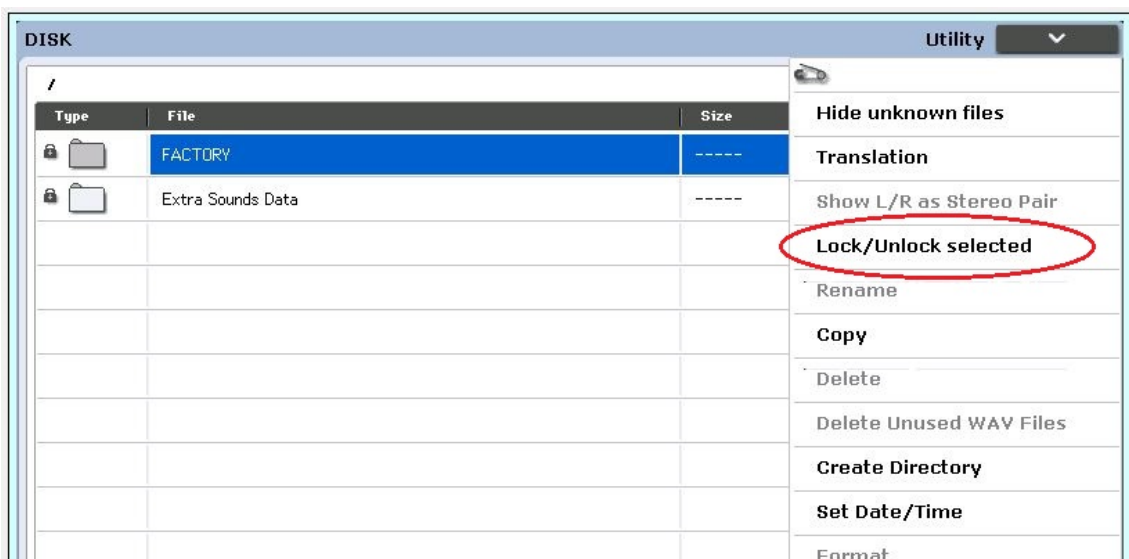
DISK

Utility

/

| Type | File | Size |
|---|---|---|
| | FACTORY | ----- |
| | Extra Sounds Data | ----- |

Hide unknown files
Translation
Show L/R as Stereo Pair
Lock/Unlock selected
Rename
Copy
Delete
Delete Unused WAV Files
Create Directory
Set Date/Time
Format